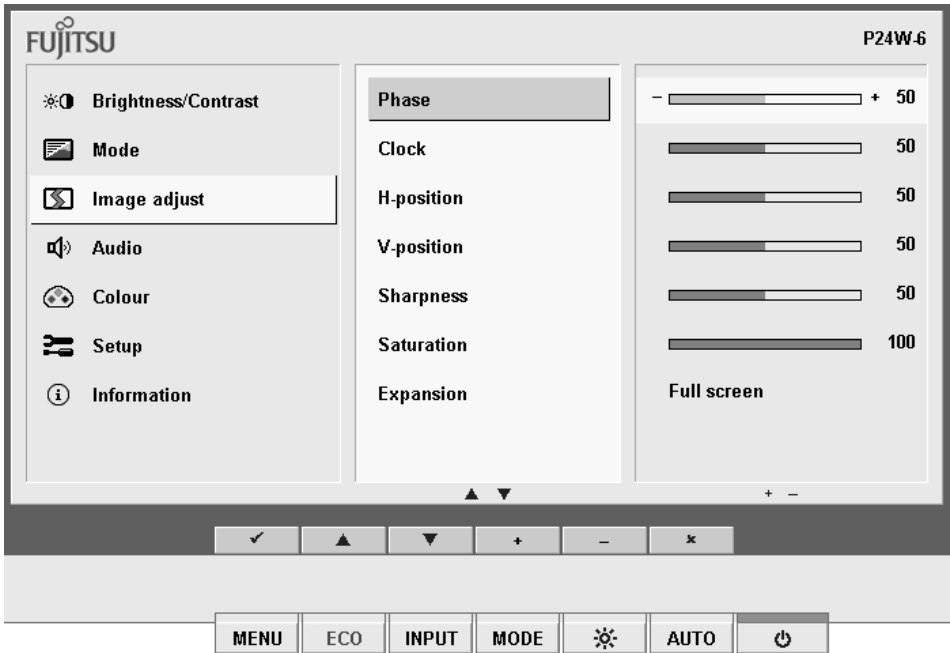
FUJITSU

P24W-6

Brightness/Contrast
Mode
Image adjust
Audio
Colour
Setup
Information

Phase
Clock
H-position
V-position
Sharpness
Saturation
Expansion

– + 50
50
50
50
50
100
Full screen

▲ ▼

+ –

✓ ▲ ▼ + – ×

MENU ECO INPUT MODE AUTO